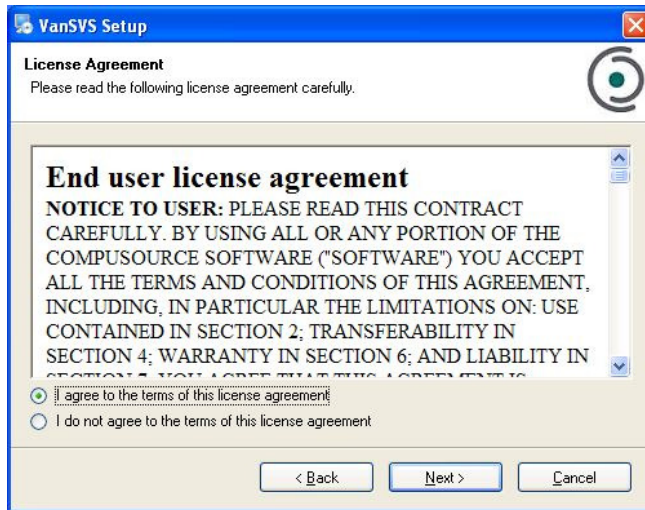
VanSVS Setup

License Agreement
Please read the following license agreement carefully.

End user license agreement
NOTICE TO USER: PLEASE READ THIS CONTRACT CAREFULLY. BY USING ALL OR ANY PORTION OF THE COMPUSOURCE SOFTWARE ("SOFTWARE") YOU ACCEPT ALL THE TERMS AND CONDITIONS OF THIS AGREEMENT, INCLUDING, IN PARTICULAR THE LIMITATIONS ON: USE CONTAINED IN SECTION 2; TRANSFERABILITY IN SECTION 4; WARRANTY IN SECTION 6; AND LIABILITY IN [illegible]

I agree to the terms of this license agreement
I do not agree to the terms of this license agreement

< Back
Next >
Cancel